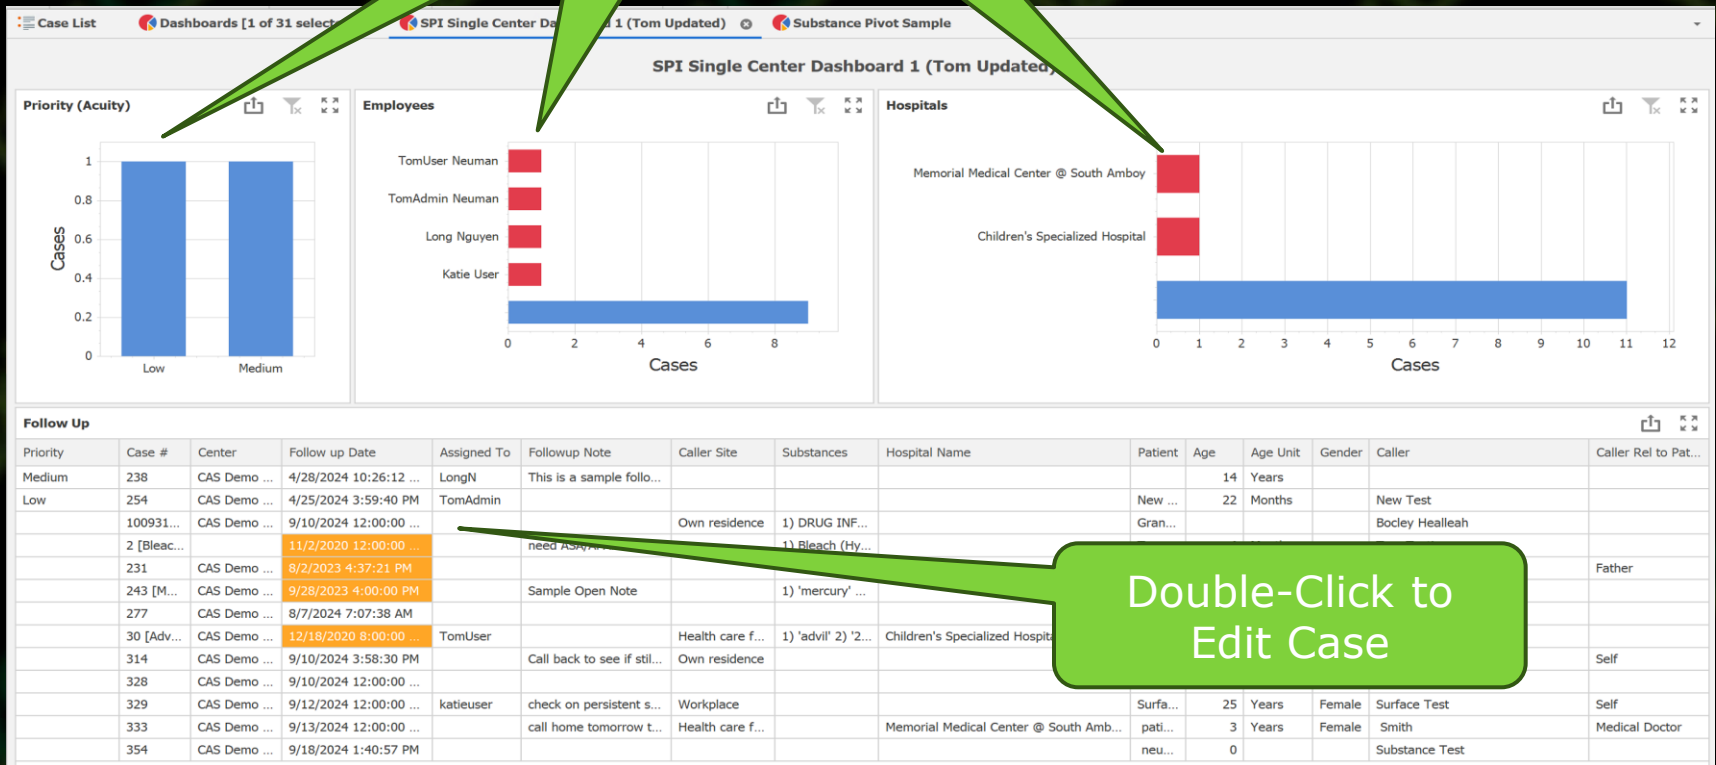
Case List | Dashboards [1 of 31 select | SPI Single Center Da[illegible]1 (Tom Updated) | Substance Pivot Sample

SPI Single Center Dashboard 1 (Tom Updated)

Priority (Acuity)

Cases

1
0.8
0.6
0.4
0.2
0

Low | Medium

Employees

TomUser Neuman
TomAdmin Neuman
Long Nguyen
Katie User

0 2 4 6 8
Cases

Hospitals

Memorial Medical Center @ South Amboy
Children's Specialized Hospital

0 1 2 3 4 5 6 7 8 9 10 11 12
Cases

Follow Up

| Priority | Case # | Center | Follow up Date | Assigned To | Followup Note | Caller Site | Substances | Hospital Name | Patient | Age | Age Unit | Gender | Caller | Caller Rel to Pat... |
|---|---|---|---|---|---|---|---|---|---|---|---|---|---|---|
| Medium | 238 | CAS Demo ... | 4/28/2024 10:26:12 ... | LongN | This is a sample follo... | | | | | 14 | Years | | | |
| Low | 254 | CAS Demo ... | 4/25/2024 3:59:40 PM | TomAdmin | | | | | New ... | 22 | Months | | New Test | |
| | 100931... | CAS Demo ... | 9/10/2024 12:00:00 ... | | | Own residence | 1) DRUG INF... | | Gran... | | | | Bocley Healleah | |
| | 2 [Bleac... | | 11/2/2020 12:00:00 ... | | need ASA/A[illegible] | | 1) Bleach (Hy... | | | | | | | |
| | 231 | CAS Demo ... | 8/2/2023 4:37:21 PM | | | | | | | | | | | Father |
| | 243 [M... | CAS Demo ... | 9/28/2023 4:00:00 PM | | Sample Open Note | | 1) 'mercury' ... | | | | | | | |
| | 277 | CAS Demo ... | 8/7/2024 7:07:38 AM | | | | | | | | | | | |
| | 30 [Adv... | CAS Demo ... | 12/18/2020 8:00:00 ... | TomUser | | Health care f... | 1) 'advil' 2) '2... | Children's Specialized Hospit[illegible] | | | | | | |
| | 314 | CAS Demo ... | 9/10/2024 3:58:30 PM | | Call back to see if stil... | Own residence | | | | | | | | Self |
| | 328 | CAS Demo ... | 9/10/2024 12:00:00 ... | | | | | | | | | | | |
| | 329 | CAS Demo ... | 9/12/2024 12:00:00 ... | katieuser | check on persistent s... | Workplace | | | Surfa... | 25 | Years | Female | Surface Test | Self |
| | 333 | CAS Demo ... | 9/13/2024 12:00:00 ... | | call home tomorrow t... | Health care f... | | Memorial Medical Center @ South Amb... | pati... | 3 | Years | Female | Smith | Medical Doctor |
| | 354 | CAS Demo ... | 9/18/2024 1:40:57 PM | | | | | | neu... | 0 | | | Substance Test | |

Double-Click to Edit Case